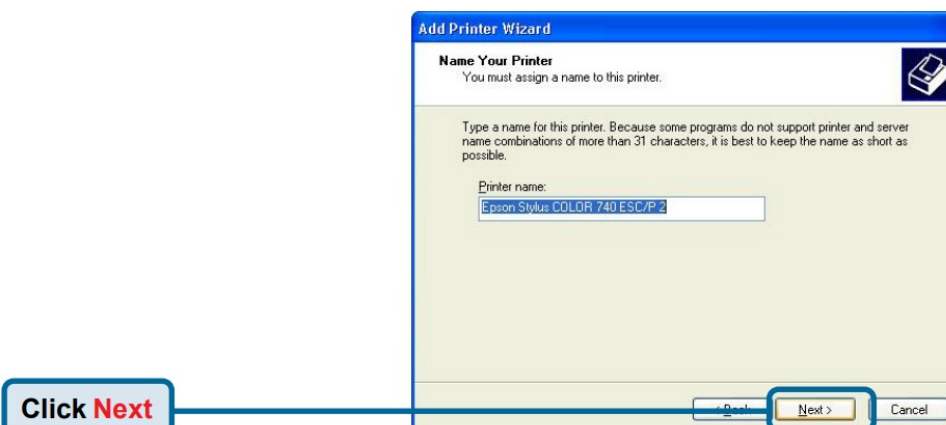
Add Printer Wizard

Name Your Printer
You must assign a name to this printer.

Type a name for this printer. Because some programs do not support printer and server name combinations of more than 31 characters, it is best to keep the name as short as possible.

Printer name:
Epson Stylus COLOR 740 ESC/P 2

< Back

Next >

Cancel

Click Next